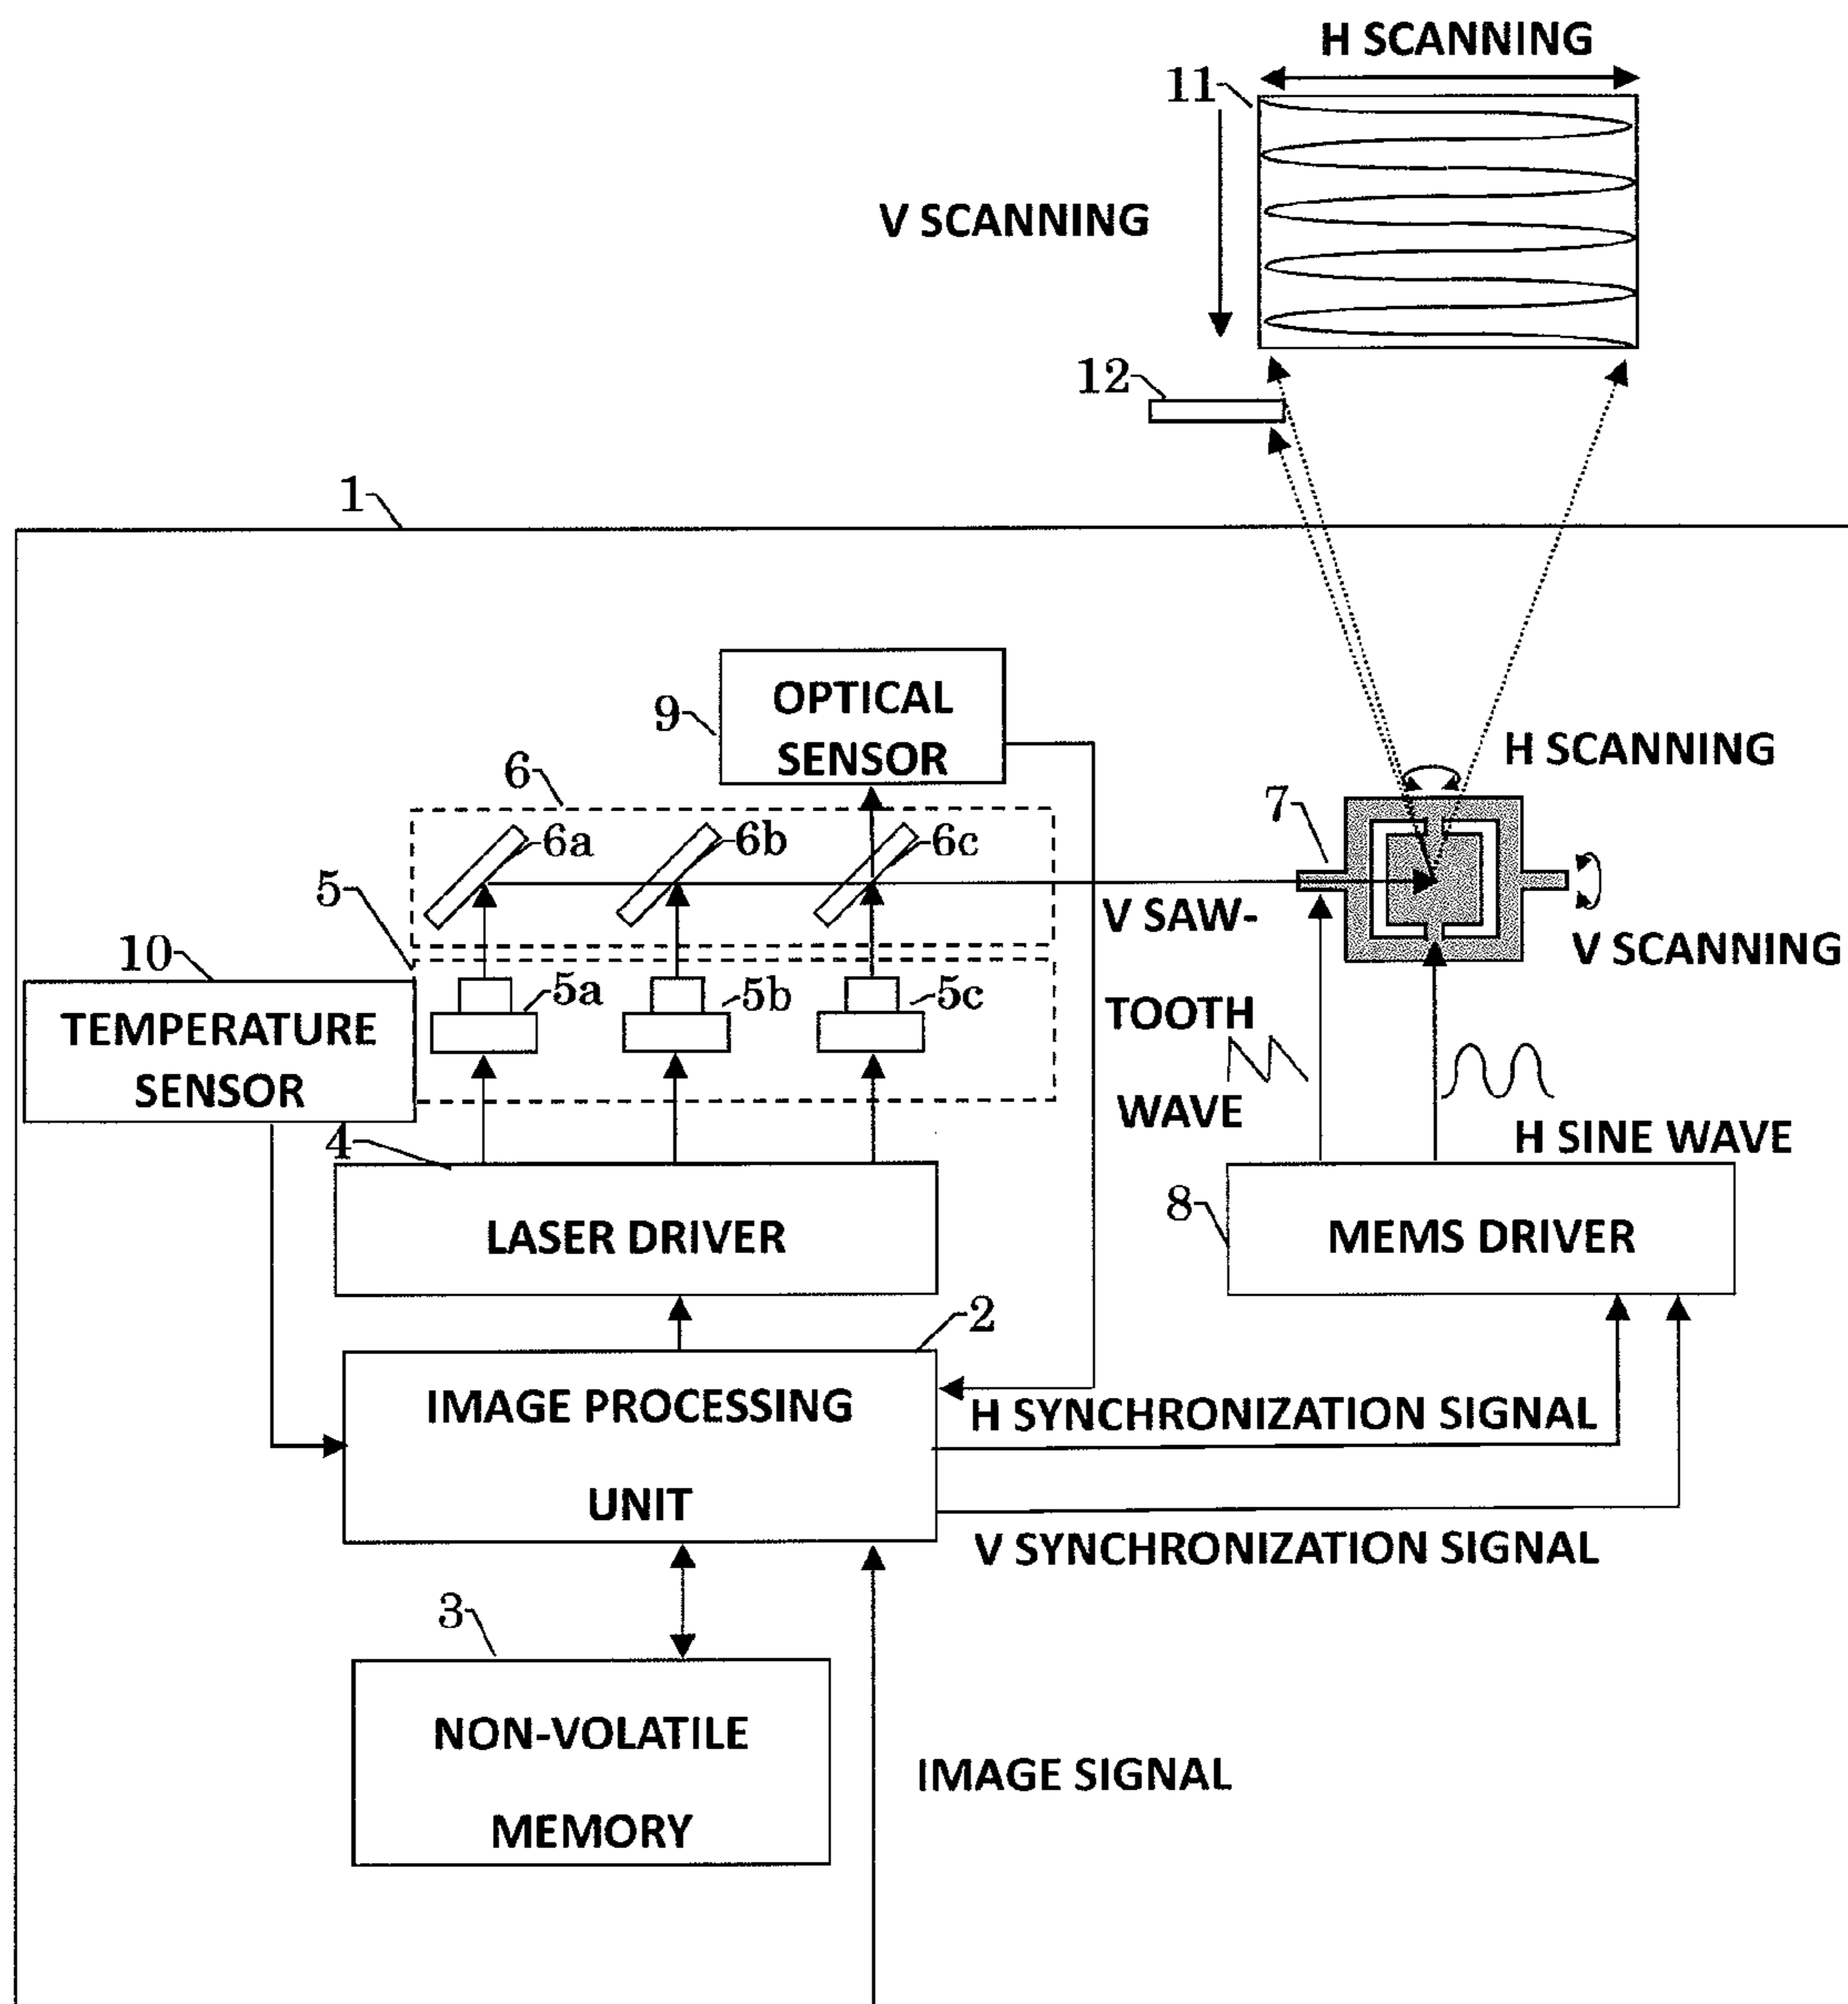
H SCANNING
11
V SCANNING
12
1
9
OPTICAL SENSOR
H SCANNING
6
7
6a
6b
6c
5
V SAW-TOOTH WAVE
V SCANNING
10
TEMPERATURE SENSOR
5a
5b
5c
4
H SINE WAVE
LASER DRIVER
8
MEMS DRIVER
2
IMAGE PROCESSING UNIT
H SYNCHRONIZATION SIGNAL
V SYNCHRONIZATION SIGNAL
3
NON-VOLATILE MEMORY
IMAGE SIGNAL